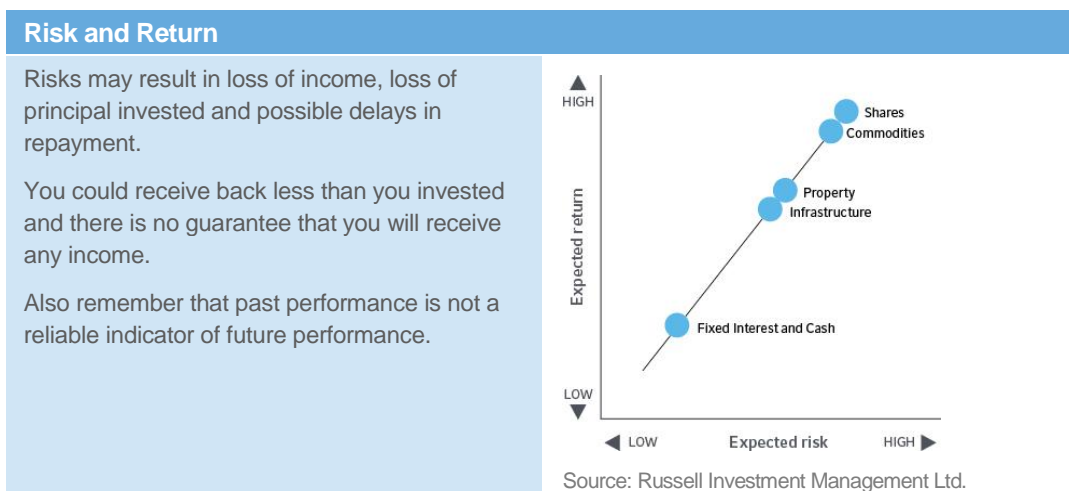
Risk and Return

Risks may result in loss of income, loss of principal invested and possible delays in repayment.

You could receive back less than you invested and there is no guarantee that you will receive any income.

Also remember that past performance is not a reliable indicator of future performance.

HIGH
Expected return
LOW
Shares
Commodities
Property
Infrastructure
Fixed Interest and Cash
LOW
Expected risk
HIGH

Source: Russell Investment Management Ltd.